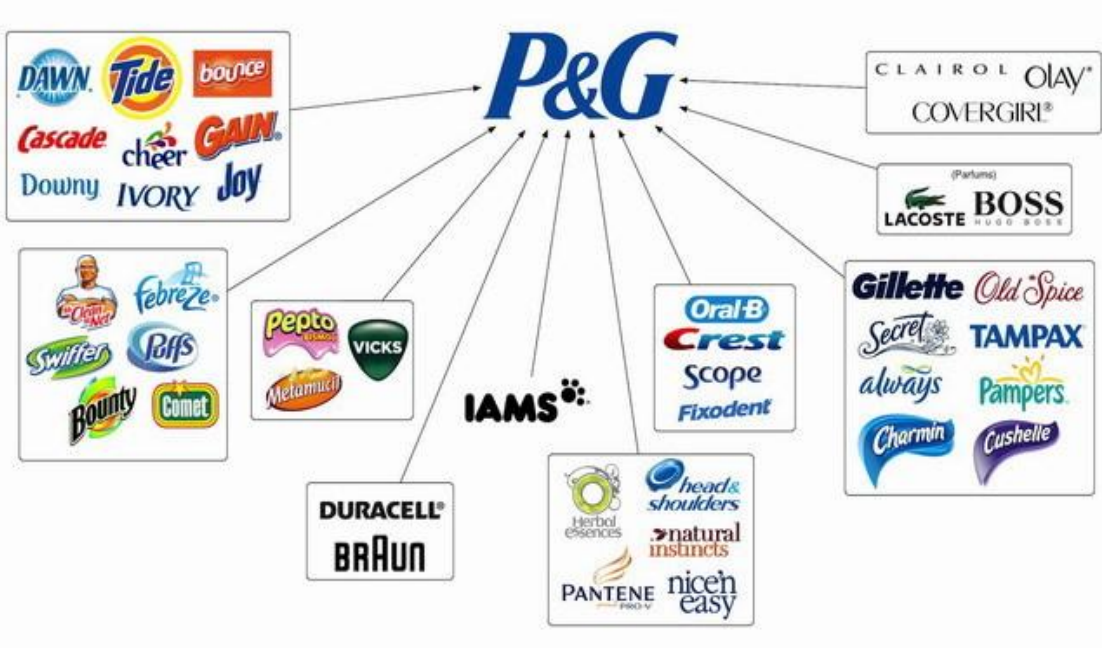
P&G

DAWN
Tide
bounce
Cascade
cheer
GAIN
Downy
IVORY
Joy

Mr. Clean Mr. Net
febreze
Swiffer
Puffs
Bounty
Comet

Pepto Bismol
VICKS
Metamucil

IAMS

DURACELL
BRAUN

Oral-B
Crest
Scope
Fixodent

Herbal essences
head & shoulders
natural instincts
PANTENE PRO-V
nice'n easy

CLAIROL
OLAY
COVERGIRL

(Parfums)
LACOSTE
BOSS HUGO BOSS

Gillette
Old Spice
Secret
TAMPAX
always
Pampers
Charmin
Cushelle